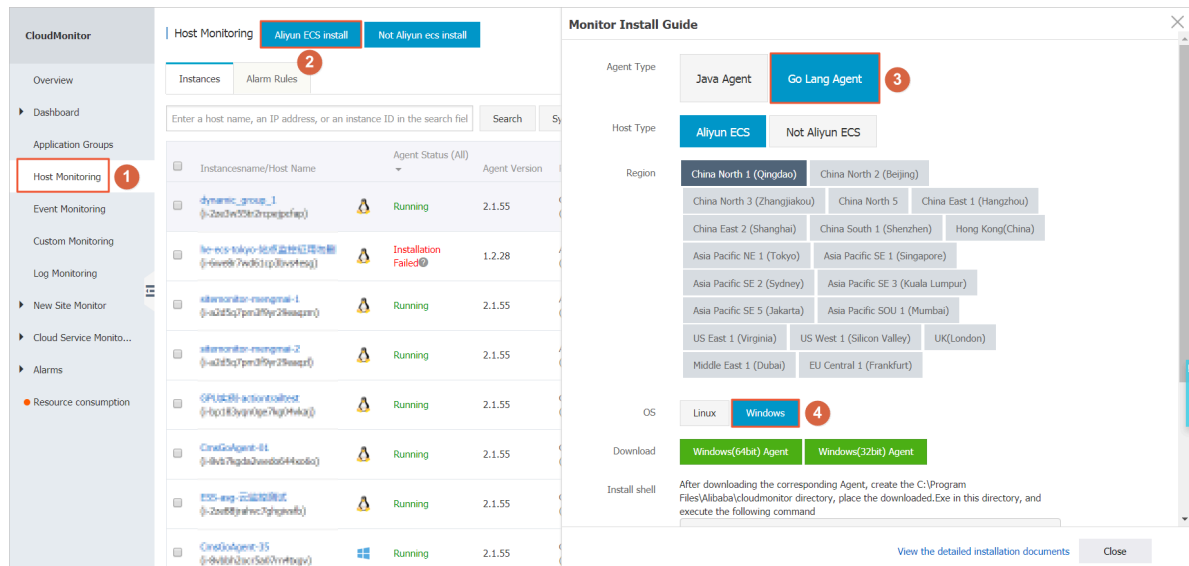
CloudMonitor

Overview

Dashboard

Application Groups

Host Monitoring 1

Event Monitoring

Custom Monitoring

Log Monitoring

New Site Monitor

Cloud Service Monito...

Alarms

Resource consumption

Host Monitoring Aliyun ECS install Not Aliyun ecs install

2

Instances Alarm Rules

Enter a host name, an IP address, or an instance ID in the search fiel Search Sy

| | Instancesname/Host Name | | Agent Status (All) | Agent Version |
|---|---|---|---|---|
| | dynamic_group_1 (i-2ze3w55tr2rcpejpcfap) | | Running | 2.1.55 |
| | he-ecs-tokyo-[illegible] (i-6we9r7wd61cp3bvs4esg) | | Installation Failed | 1.2.28 |
| | sitemonitor-mengmai-1 (i-a2d5q7pm3f9yr29eaqzm) | | Running | 2.1.55 |
| | sitemonitor-mengmai-2 (i-a2d5q7pm3f9yr29eaqzf) | | Running | 2.1.55 |
| | GPU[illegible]-actiontrailtest (i-bp1f3vgn0ge7kq0hvkaj) | | Running | 2.1.55 |
| | CmsGoAgent-01 (i-8vb7kgda2wedo644xo6o) | | Running | 2.1.55 |
| | ESS-asg-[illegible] (i-2ze88jrahwc7ghgeofb) | | Running | 2.1.55 |
| | CmsGoAgent-35 (i-8vbbh2scr5a0vn4tsgv) | | Running | 2.1.55 |

Monitor Install Guide

Agent Type Java Agent Go Lang Agent 3

Host Type Aliyun ECS Not Aliyun ECS

Region China North 1 (Qingdao) China North 2 (Beijing) China North 3 (Zhangjiakou) China North 5 China East 1 (Hangzhou) China East 2 (Shanghai) China South 1 (Shenzhen) Hong Kong(China) Asia Pacific NE 1 (Tokyo) Asia Pacific SE 1 (Singapore) Asia Pacific SE 2 (Sydney) Asia Pacific SE 3 (Kuala Lumpur) Asia Pacific SE 5 (Jakarta) Asia Pacific SOU 1 (Mumbai) US East 1 (Virginia) US West 1 (Silicon Valley) UK(London) Middle East 1 (Dubai) EU Central 1 (Frankfurt)

OS Linux Windows 4

Download Windows(64bit) Agent Windows(32bit) Agent

Install shell After downloading the corresponding Agent, create the C:\Program Files\Alibaba\cloudmonitor directory, place the downloaded.Exe in this directory, and execute the following command

View the detailed installation documents Close